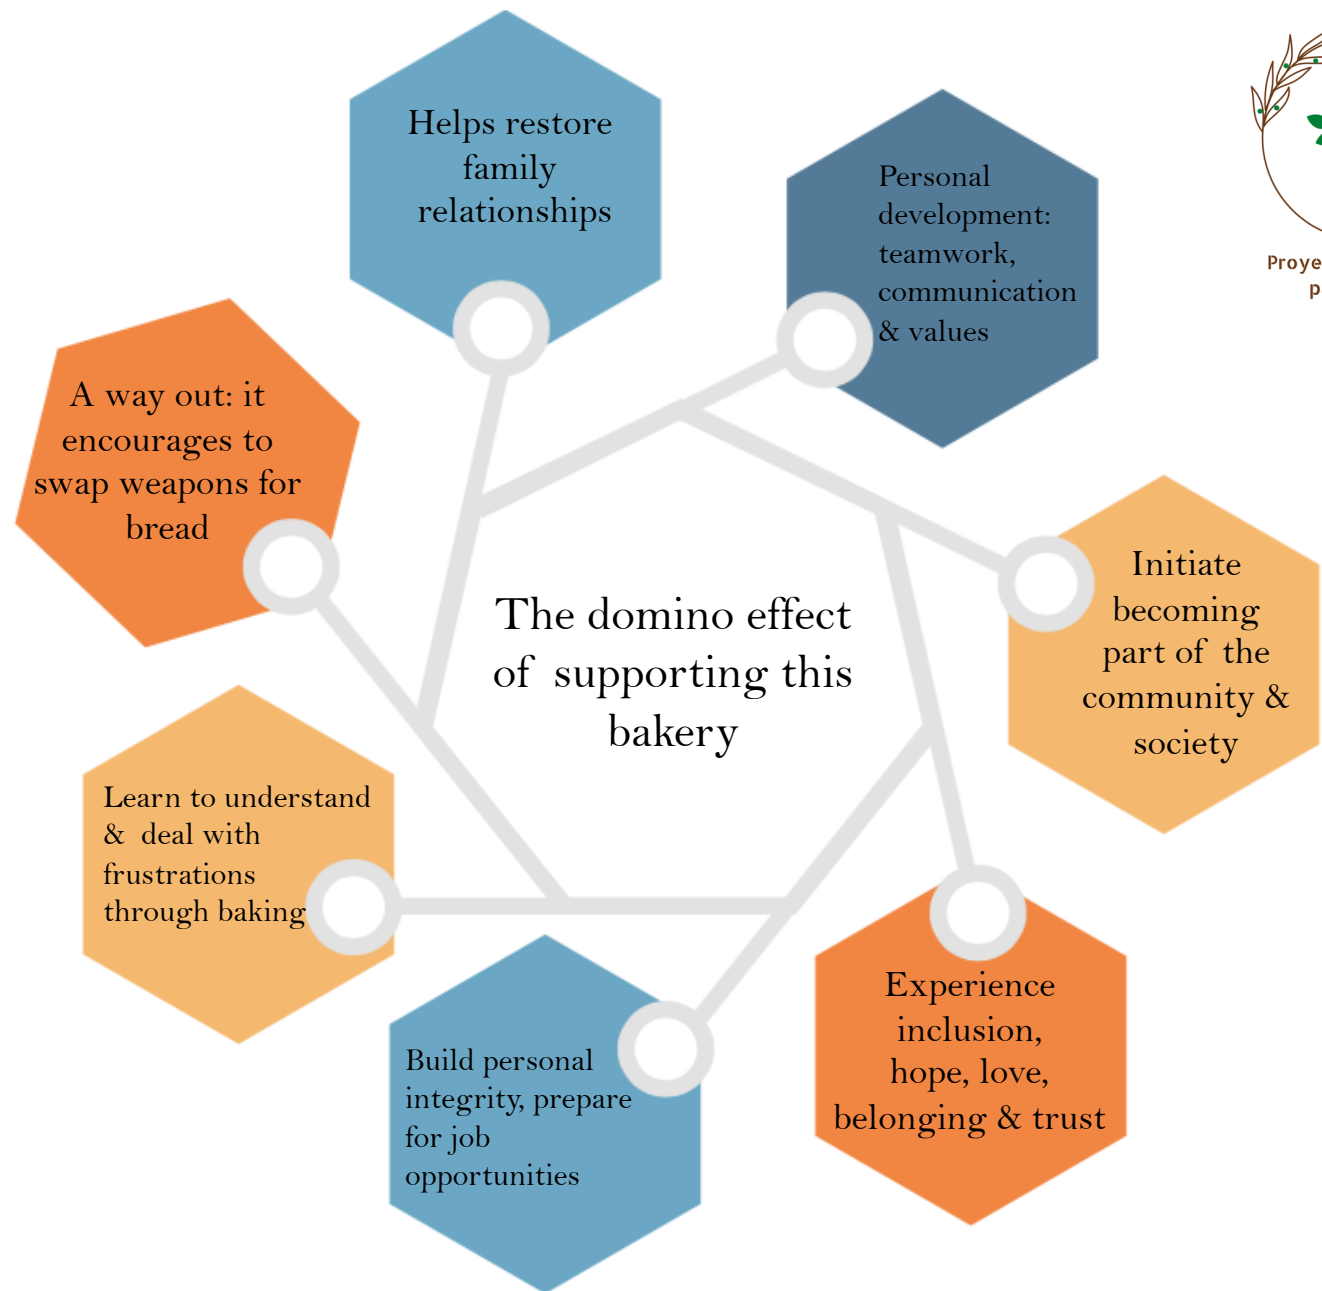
Helps restore family relationships

Personal development: teamwork, communication & values

Proye
p

A way out: it encourages to swap weapons for bread

The domino effect of supporting this bakery

Initiate becoming part of the community & society

Learn to understand & deal with frustrations through baking

Experience inclusion, hope, love, belonging & trust

Build personal integrity, prepare for job opportunities